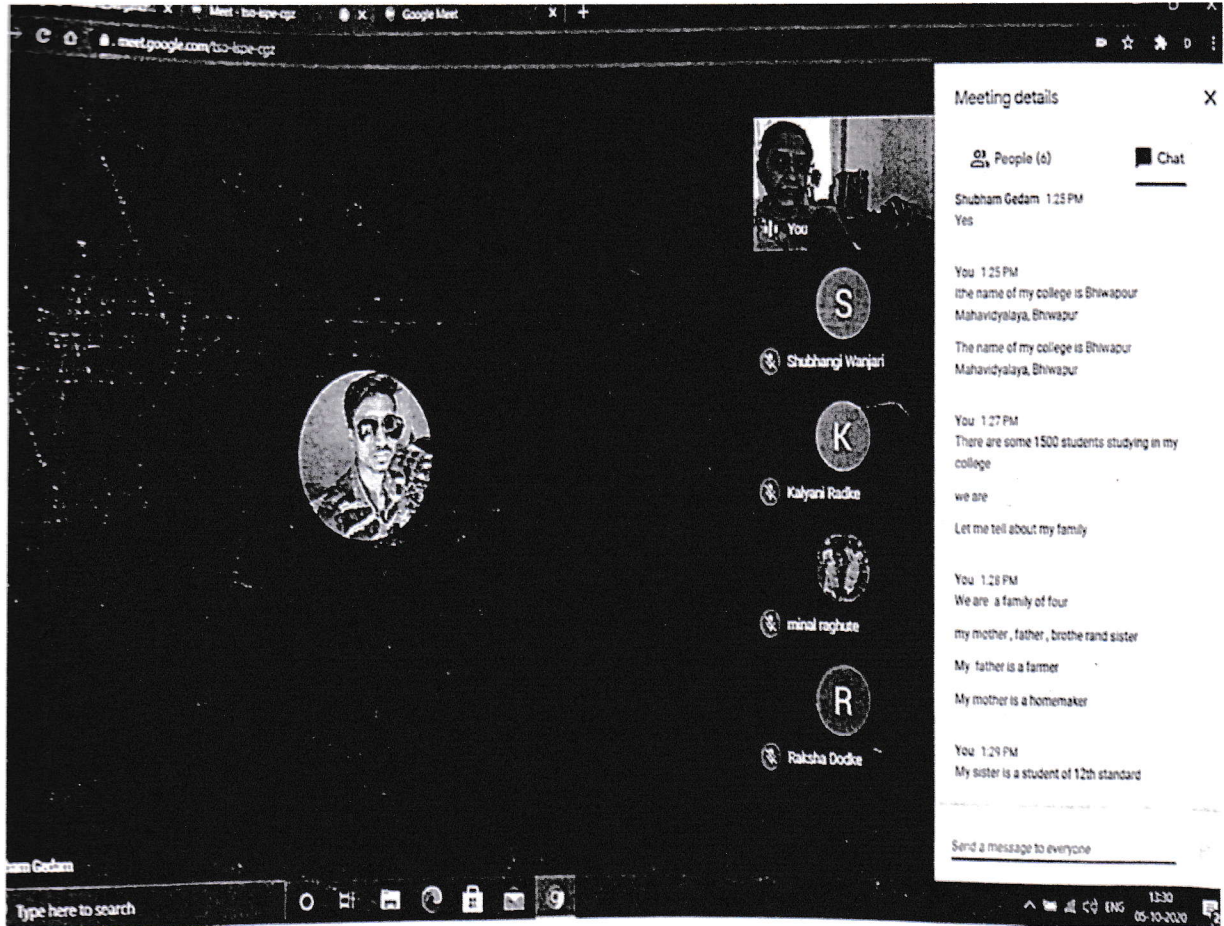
Meet - tso-ixpe-cgz
Google Meet
meet.google.com/tso-ixpe-cgz

You

S
Shubhangi Wanjari

K
Kalyani Radke

minal raghute

R
Raksha Dodke

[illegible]am Gedam

Meeting details

People (6)
Chat

Shubham Gedam 1:25 PM
Yes

You 1:25 PM
ithe name of my college is Bhiwapour Mahavidyalaya, Bhiwapur

The name of my college is Bhiwapur Mahavidyalaya, Bhiwapur

You 1:27 PM
There are some 1500 students studying in my college

we are

Let me tell about my family

You 1:28 PM
We are a family of four

my mother , father , brothe rand sister

My father is a farmer

My mother is a homemaker

You 1:29 PM
My sister is a student of 12th standard

Send a message to everyone

Type here to search
ENG 13:30 05-10-2020